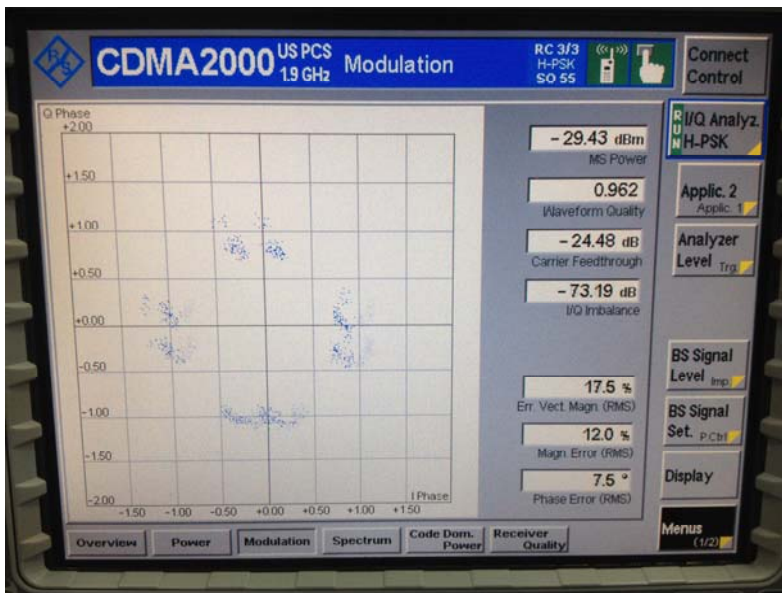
CDMA2000 US PCS 1.9 GHz Modulation

RC 3/3
H-PSK
SO 55

Connect Control

Q Phase
+2.00
+1.50
+1.00
+0.50
+0.00
-0.50
-1.00
-1.50
-2.00
-1.50 -1.00 -0.50 +0.00 +0.50 +1.00 +1.50
I Phase

- 29.43 dBm
MS Power

0.962
Waveform Quality

- 24.48 dB
Carrier Feedthrough

- 73.19 dB
I/Q Imbalance

17.5 %
Err. Vect. Magn. (RMS)

12.0 %
Magn. Error (RMS)

7.5 °
Phase Error (RMS)

RUN I/Q Analyz. H-PSK

Applic. 2
Applic. 1

Analyzer Level Trg

BS Signal Level Imp

BS Signal Set. P.Ctrl

Display

Menus (1/2)

Overview | Power | Modulation | Spectrum | Code Dom. Power | Receiver Quality